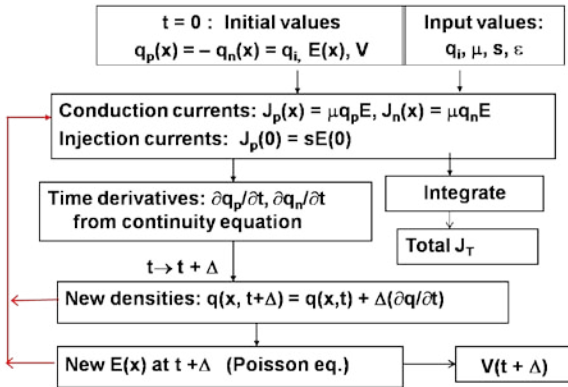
t = 0 : Initial values
$q_p(x) = -q_n(x) = q_i$, E(x), V

Input values:
$q_i$, $\mu$, s, $\varepsilon$

Conduction currents: $J_p(x) = \mu q_p E$, $J_n(x) = \mu q_n E$
Injection currents: $J_p(0) = sE(0)$

Time derivatives: $\partial q_p/\partial t$, $\partial q_n/\partial t$ from continuity equation

Integrate

Total $J_T$

$t \rightarrow t + \Delta$

New densities: $q(x, t+\Delta) = q(x,t) + \Delta(\partial q/\partial t)$

New E(x) at t +$\Delta$ (Poisson eq.)

V(t + $\Delta$)